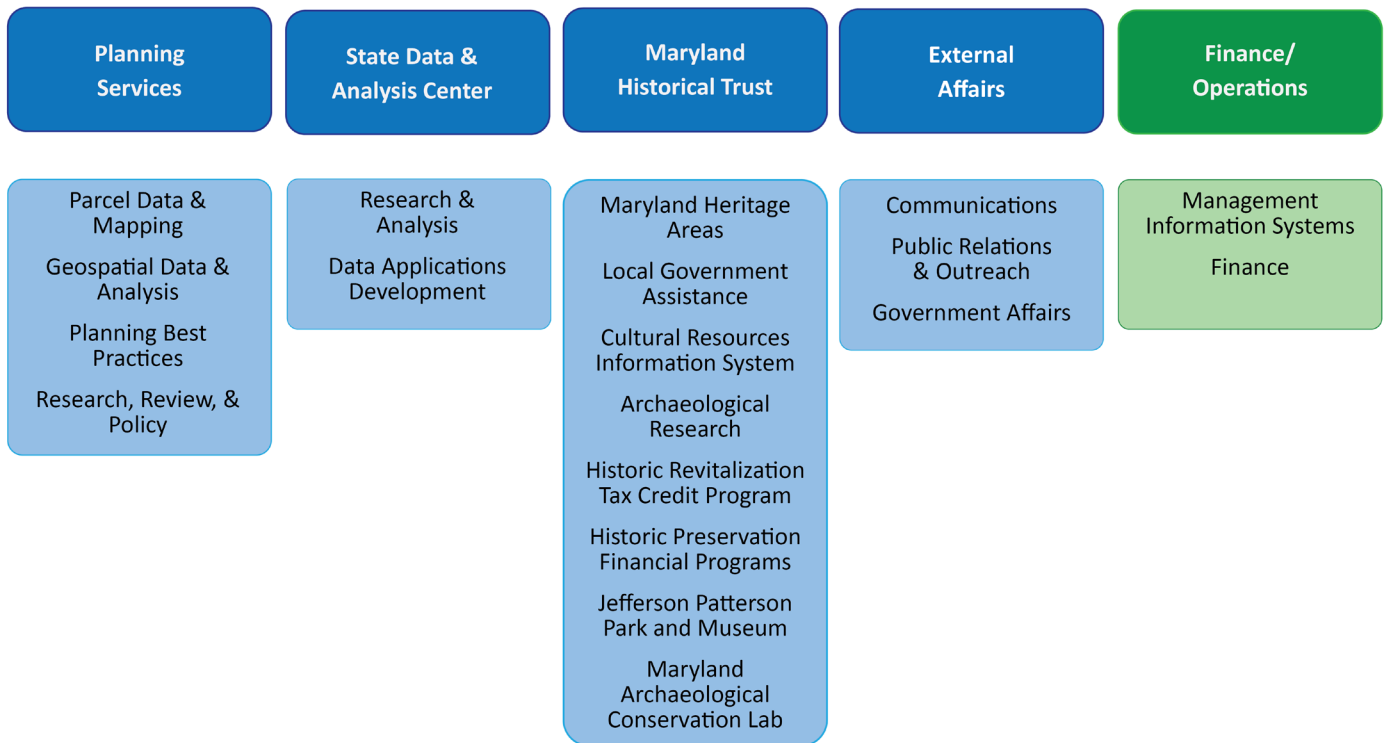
Planning Services

Parcel Data & Mapping

Geospatial Data & Analysis

Planning Best Practices

Research, Review, & Policy

State Data & Analysis Center

Research & Analysis

Data Applications Development

Maryland Historical Trust

Maryland Heritage Areas

Local Government Assistance

Cultural Resources Information System

Archaeological Research

Historic Revitalization Tax Credit Program

Historic Preservation Financial Programs

Jefferson Patterson Park and Museum

Maryland Archaeological Conservation Lab

External Affairs

Communications

Public Relations & Outreach

Government Affairs

Finance/ Operations

Management Information Systems

Finance